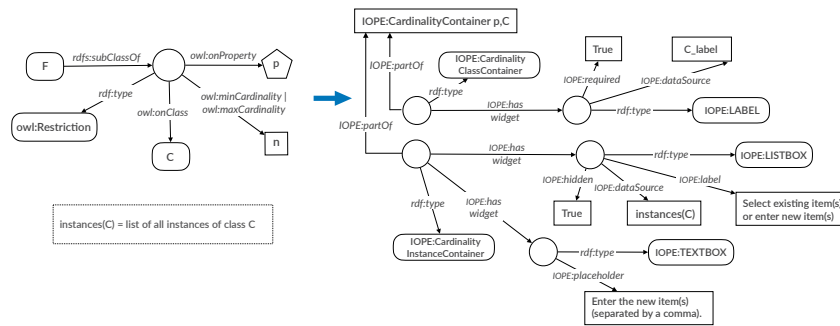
F

rdfs:subClassOf

owl:onProperty

p

rdf:type

owl:Restriction

owl:onClass

C

owl:minCardinality | owl:maxCardinality

n

instances(C) = list of all instances of class C

IOPE:CardinalityContainer p,C

IOPE:partOf

IOPE:Cardinality ClassContainer

rdf:type

True

IOPE:required

C_label

IOPE:dataSource

IOPE:has widget

rdf:type

IOPE:LABEL

IOPE:partOf

IOPE:has widget

rdf:type

IOPE:LISTBOX

IOPE:hidden

IOPE:dataSource

IOPE:label

True

instances(C)

Select existing item(s) or enter new item(s)

rdf:type

IOPE:has widget

IOPE:Cardinality InstanceContainer

rdf:type

IOPE:TEXTBOX

IOPE:placeholder

Enter the new item(s) (separated by a comma).